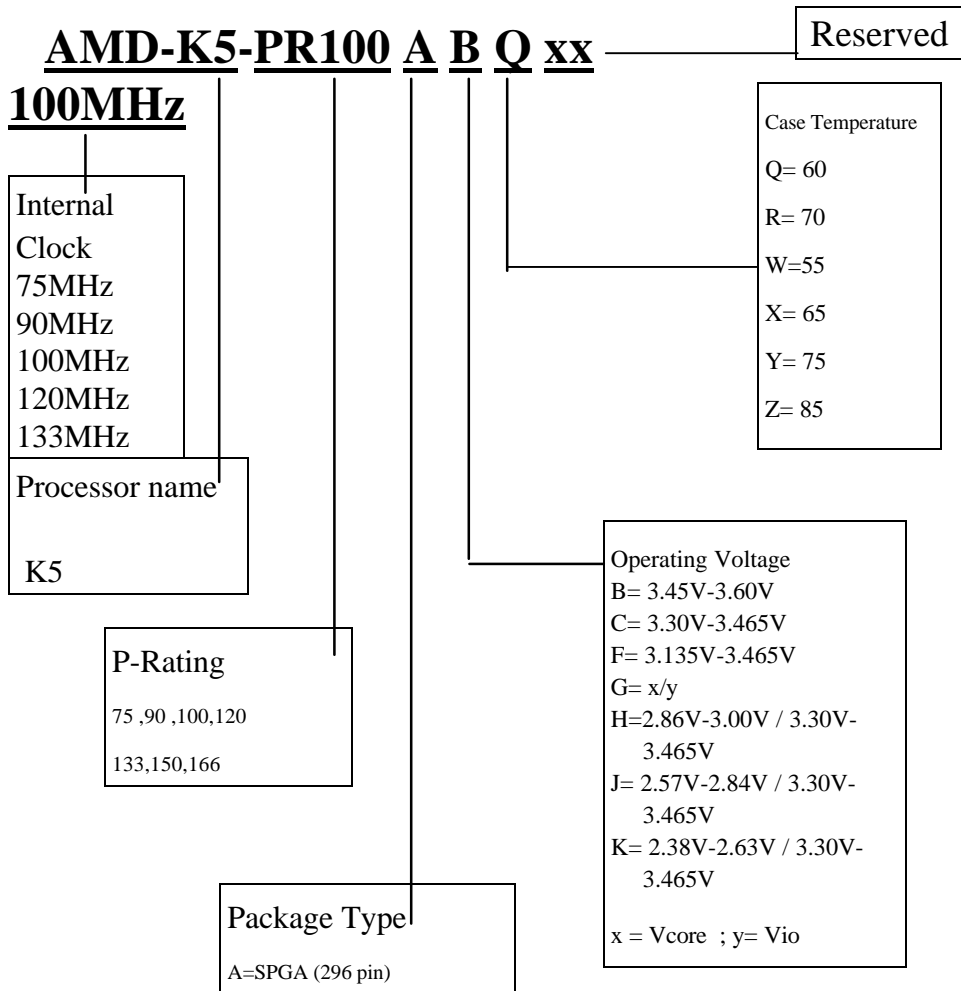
AMD-K5-PR100 A B Q xx

Reserved

100MHz

Internal Clock
75MHz
90MHz
100MHz
120MHz
133MHz

Processor name

K5

Case Temperature
Q= 60
R= 70
W=55
X= 65
Y= 75
Z= 85

P-Rating
75 ,90 ,100,120
133,150,166

Operating Voltage
B= 3.45V-3.60V
C= 3.30V-3.465V
F= 3.135V-3.465V
G= x/y
H=2.86V-3.00V / 3.30V-3.465V
J= 2.57V-2.84V / 3.30V-3.465V
K= 2.38V-2.63V / 3.30V-3.465V

x = Vcore ; y= Vio

Package Type
A=SPGA (296 pin)